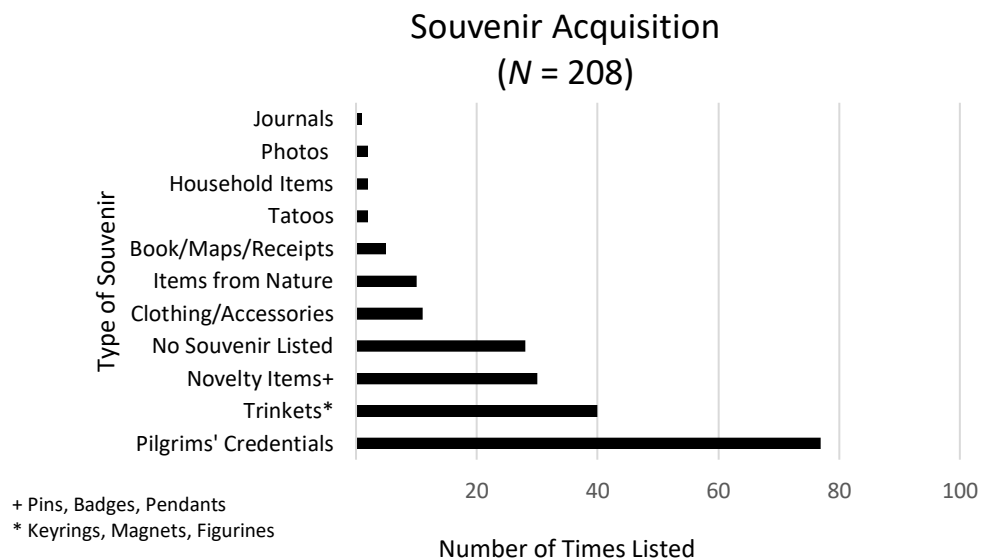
Souvenir Acquisition
($N$ = 208)

Type of Souvenir

Journals
Photos
Household Items
Tatoos
Book/Maps/Receipts
Items from Nature
Clothing/Accessories
No Souvenir Listed
Novelty Items+
Trinkets*
Pilgrims' Credentials

20
40
60
80
100

Number of Times Listed

+ Pins, Badges, Pendants
* Keyrings, Magnets, Figurines